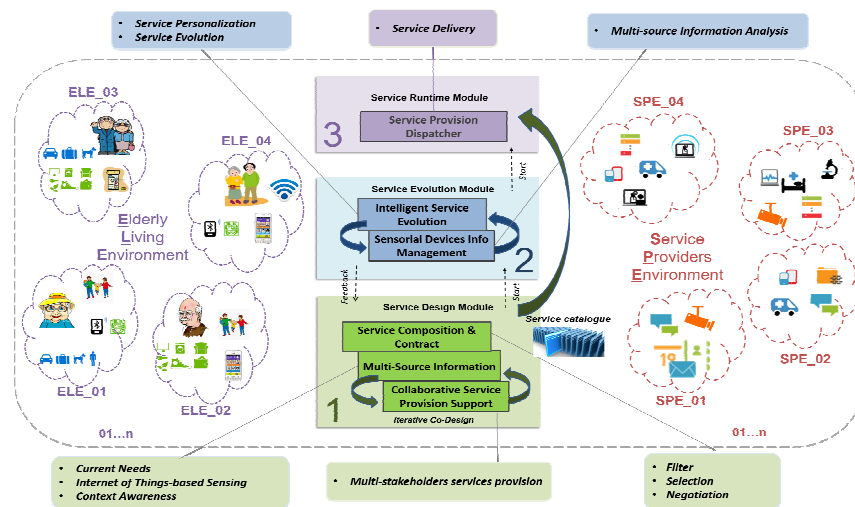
• Service Personalization
• Service Evolution

• Service Delivery

• Multi-source Information Analysis

ELE_03

ELE_04

Elderly Living Environment

ELE_01

ELE_02

01...n

Service Runtime Module

3

Service Provision Dispatcher

Start

Service Evolution Module

Intelligent Service Evolution

Sensorial Devices Info Management

2

Feedback

Start

Service Design Module

Service Composition & Contract

Multi-Source Information

Collaborative Service Provision Support

1

Iterative Co-Design

Service catalogue

SPE_04

SPE_03

Service Providers Environment

SPE_02

SPE_01

01...n

• Current Needs
• Internet of Things-based Sensing
• Context Awareness

• Multi-stakeholders services provision

• Filter
• Selection
• Negotiation